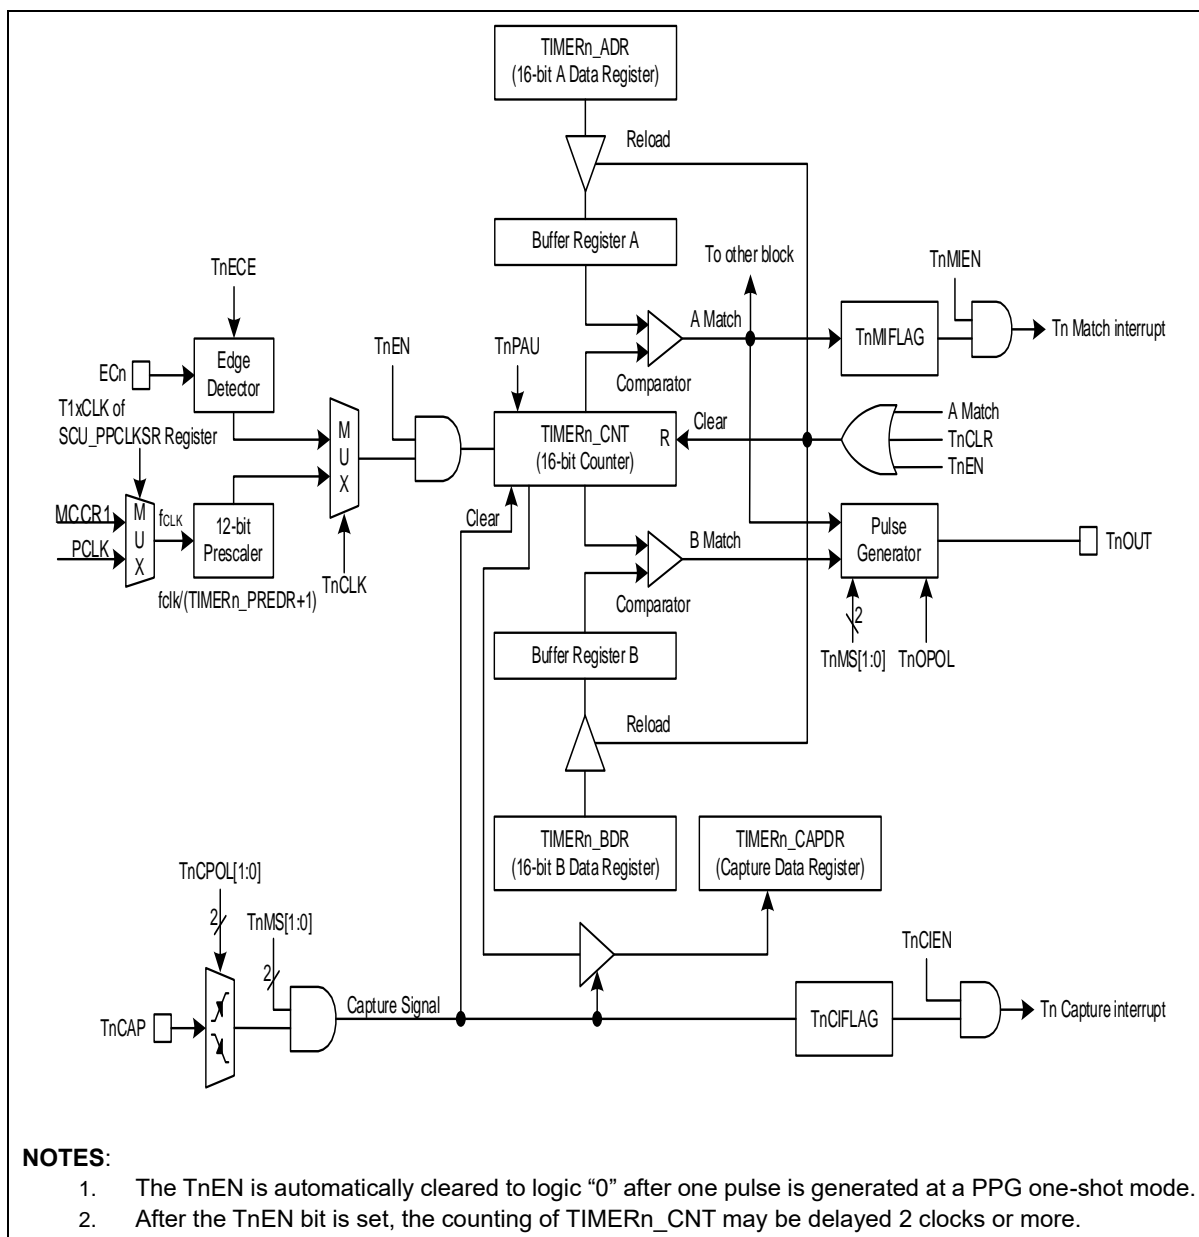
TIMERn_ADR
(16-bit A Data Register)

Reload

Buffer Register A

To other block

TnMIEN

TnECE

A Match

TnMIFLAG

Tn Match interrupt

TnEN

TnPAU

ECn

Edge Detector

Comparator

T1xCLK of SCU_PPCLKSR Register

M U X

TIMERn_CNT
(16-bit Counter)

R

Clear

A Match

TnCLR

TnEN

MCCR1

PCLK

M U X

$f_{CLK}$

12-bit Prescaler

Clear

B Match

Pulse Generator

TnOUT

TnCLK

fclk/(TIMERn_PREDR+1)

Comparator

2

TnMS[1:0]

TnOPOL

Buffer Register B

Reload

TIMERn_BDR
(16-bit B Data Register)

TIMERn_CAPDR
(Capture Data Register)

TnCPOL[1:0]

2

TnMS[1:0]

2

TnCIEN

Capture Signal

TnCAP

TnCIFLAG

Tn Capture interrupt

NOTES:
1. The TnEN is automatically cleared to logic "0" after one pulse is generated at a PPG one-shot mode.
2. After the TnEN bit is set, the counting of TIMERn_CNT may be delayed 2 clocks or more.